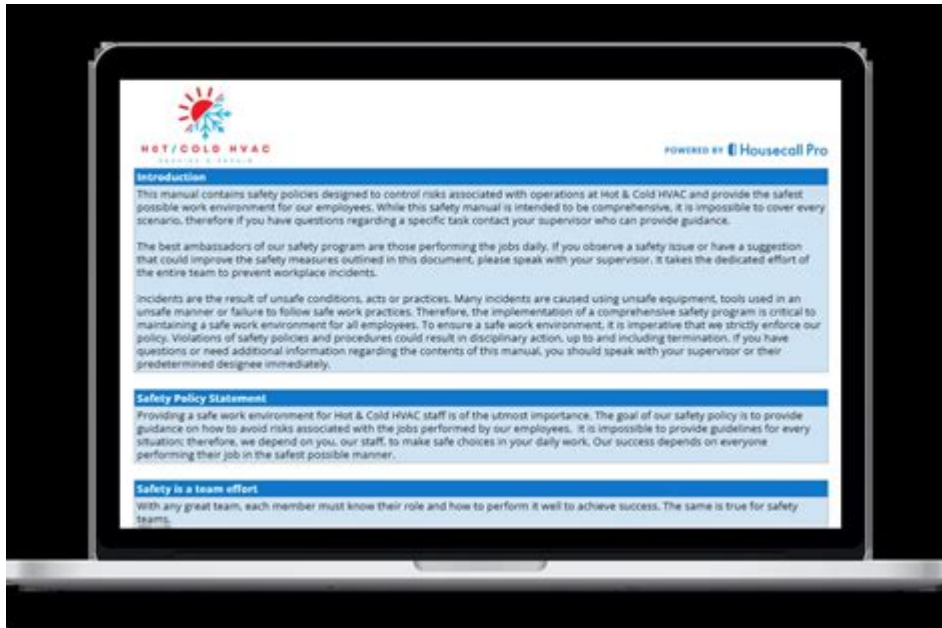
HOT/COLD HVAC

SERVICE & REPAIR

POWERED BY Housecall Pro

Introduction

This manual contains safety policies designed to control risks associated with operations at Hot & Cold HVAC and provide the safest possible work environment for our employees. While this safety manual is intended to be comprehensive, it is impossible to cover every scenario, therefore if you have questions regarding a specific task contact your supervisor who can provide guidance.

The best ambassadors of our safety program are those performing the jobs daily. If you observe a safety issue or have a suggestion that could improve the safety measures outlined in this document, please speak with your supervisor. It takes the dedicated effort of the entire team to prevent workplace incidents.

Incidents are the result of unsafe conditions, acts or practices. Many incidents are caused using unsafe equipment, tools used in an unsafe manner or failure to follow safe work practices. Therefore, the implementation of a comprehensive safety program is critical to maintaining a safe work environment for all employees. To ensure a safe work environment, it is imperative that we strictly enforce our policy. Violations of safety policies and procedures could result in disciplinary action, up to and including termination. If you have questions or need additional information regarding the contents of this manual, you should speak with your supervisor or their predetermined designee immediately.

Safety Policy Statement

Providing a safe work environment for Hot & Cold HVAC staff is of the utmost importance. The goal of our safety policy is to provide guidance on how to avoid risks associated with the jobs performed by our employees. It is impossible to provide guidelines for every situation; therefore, we depend on you, our staff, to make safe choices in your daily work. Our success depends on everyone performing their job in the safest possible manner.

Safety is a team effort

With any great team, each member must know their role and how to perform it well to achieve success. The same is true for safety teams.